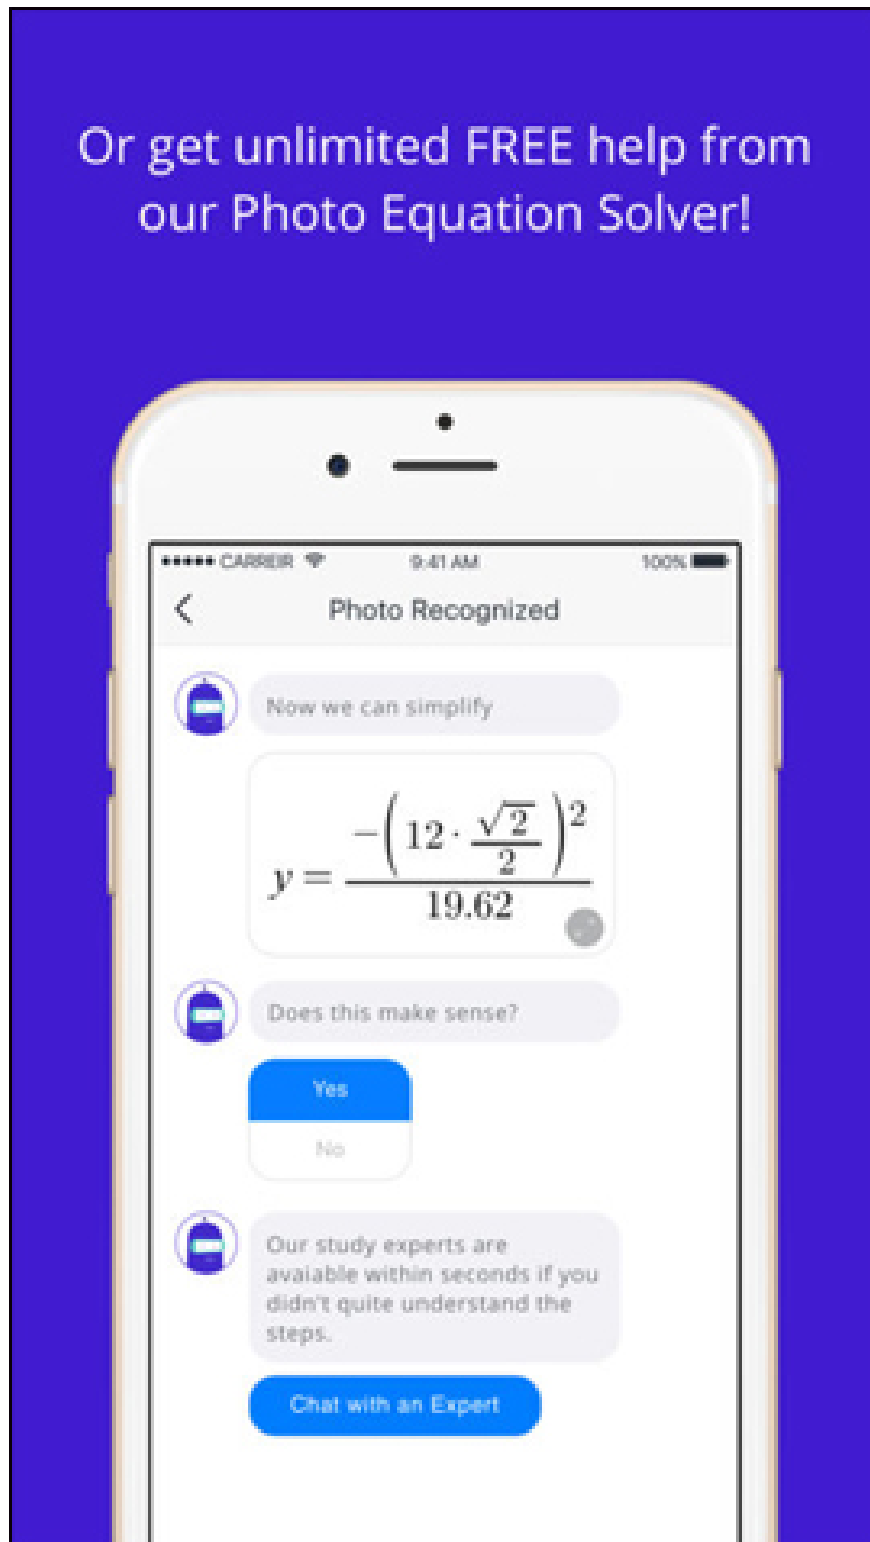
Or get unlimited FREE help from our Photo Equation Solver!

••••• CARREIR 9:41 AM 100%

Photo Recognized

Now we can simplify

$y = \frac{-\left(12 \cdot \frac{\sqrt{2}}{2}\right)^2}{19.62}$

Does this make sense?

Yes

No

Our study experts are avaiable within seconds if you didn't quite understand the steps.

Chat with an Expert